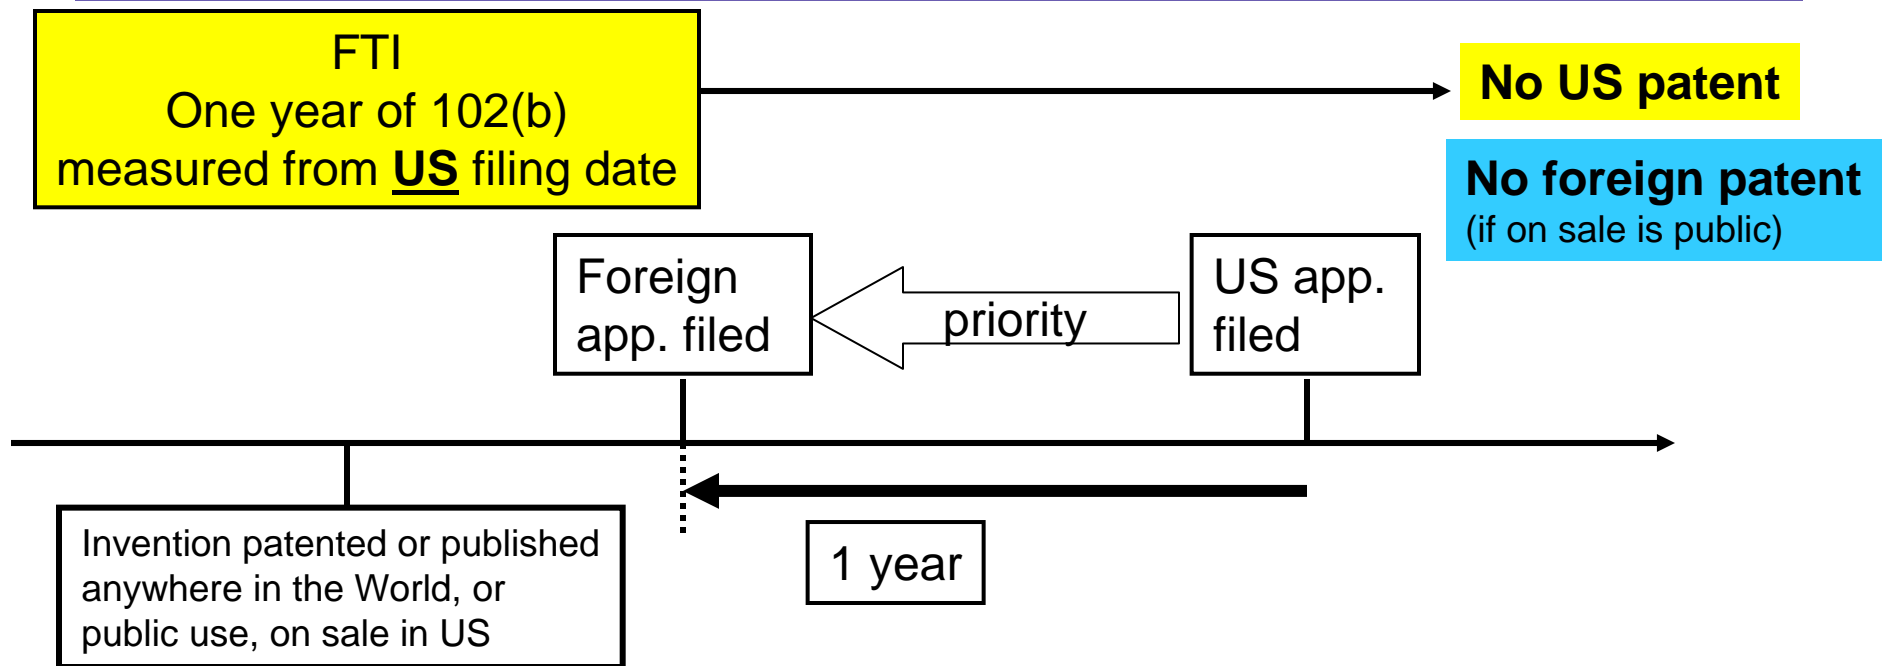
FTI
One year of 102(b)
measured from US filing date

No US patent

No foreign patent
(if on sale is public)

Foreign app. filed

priority

US app. filed

Invention patented or published anywhere in the World, or public use, on sale in US

1 year